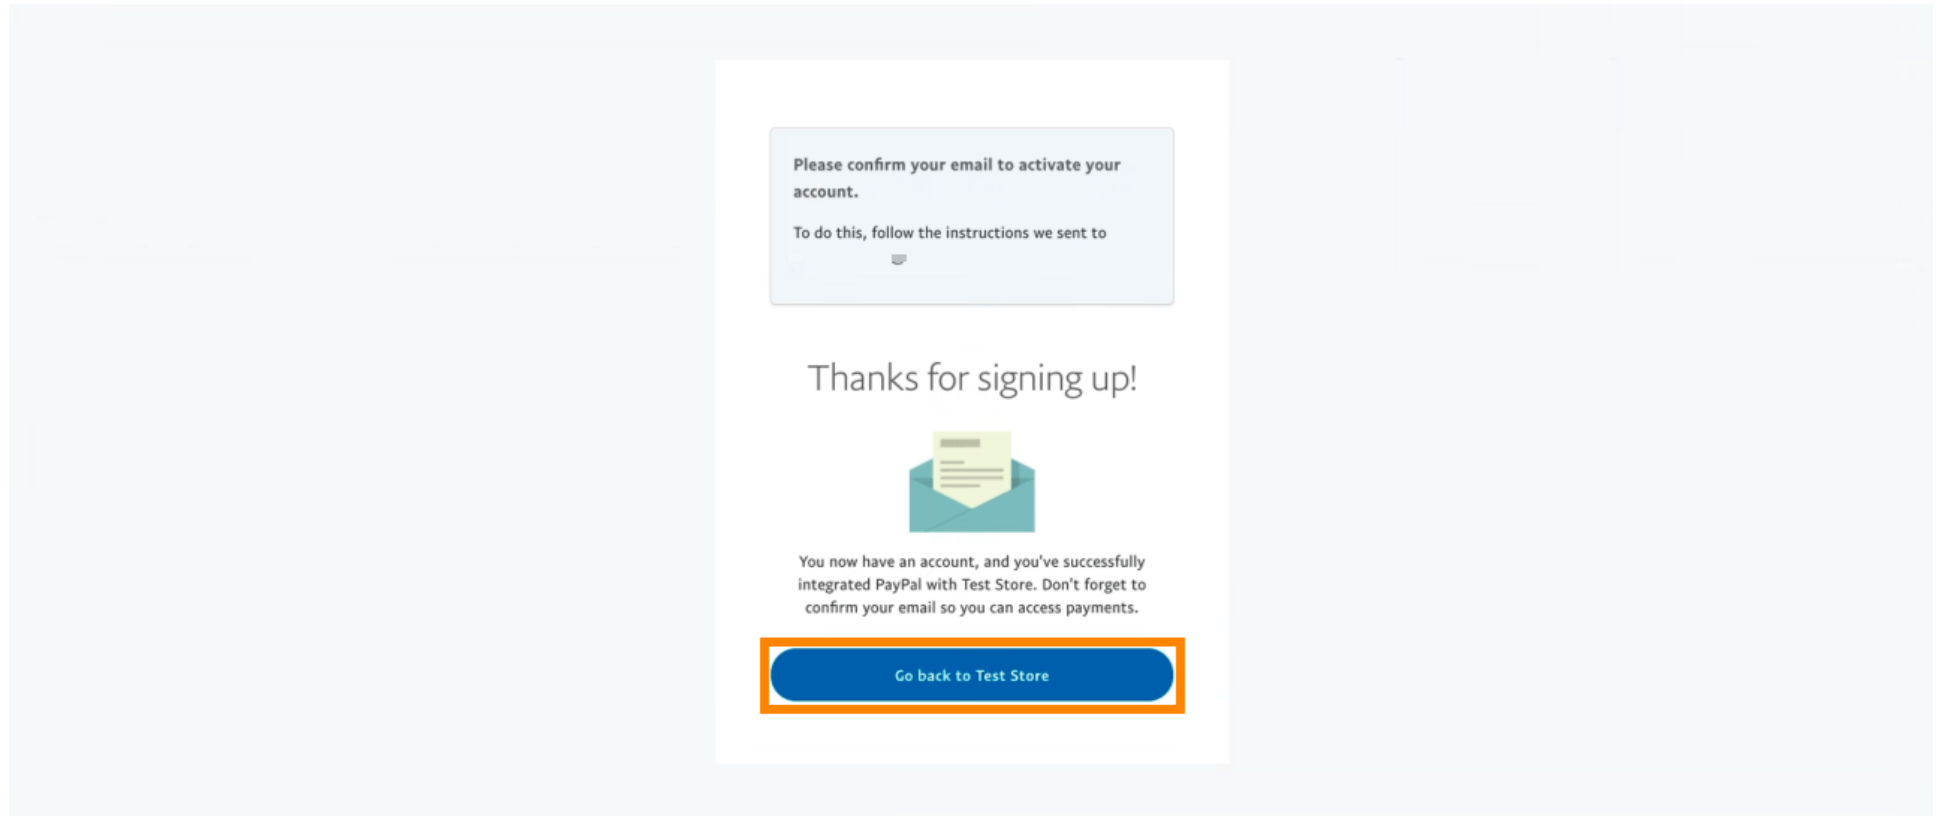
Please confirm your email to activate your account.

To do this, follow the instructions we sent to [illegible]

Thanks for signing up!

You now have an account, and you've successfully integrated PayPal with Test Store. Don't forget to confirm your email so you can access payments.

Go back to Test Store